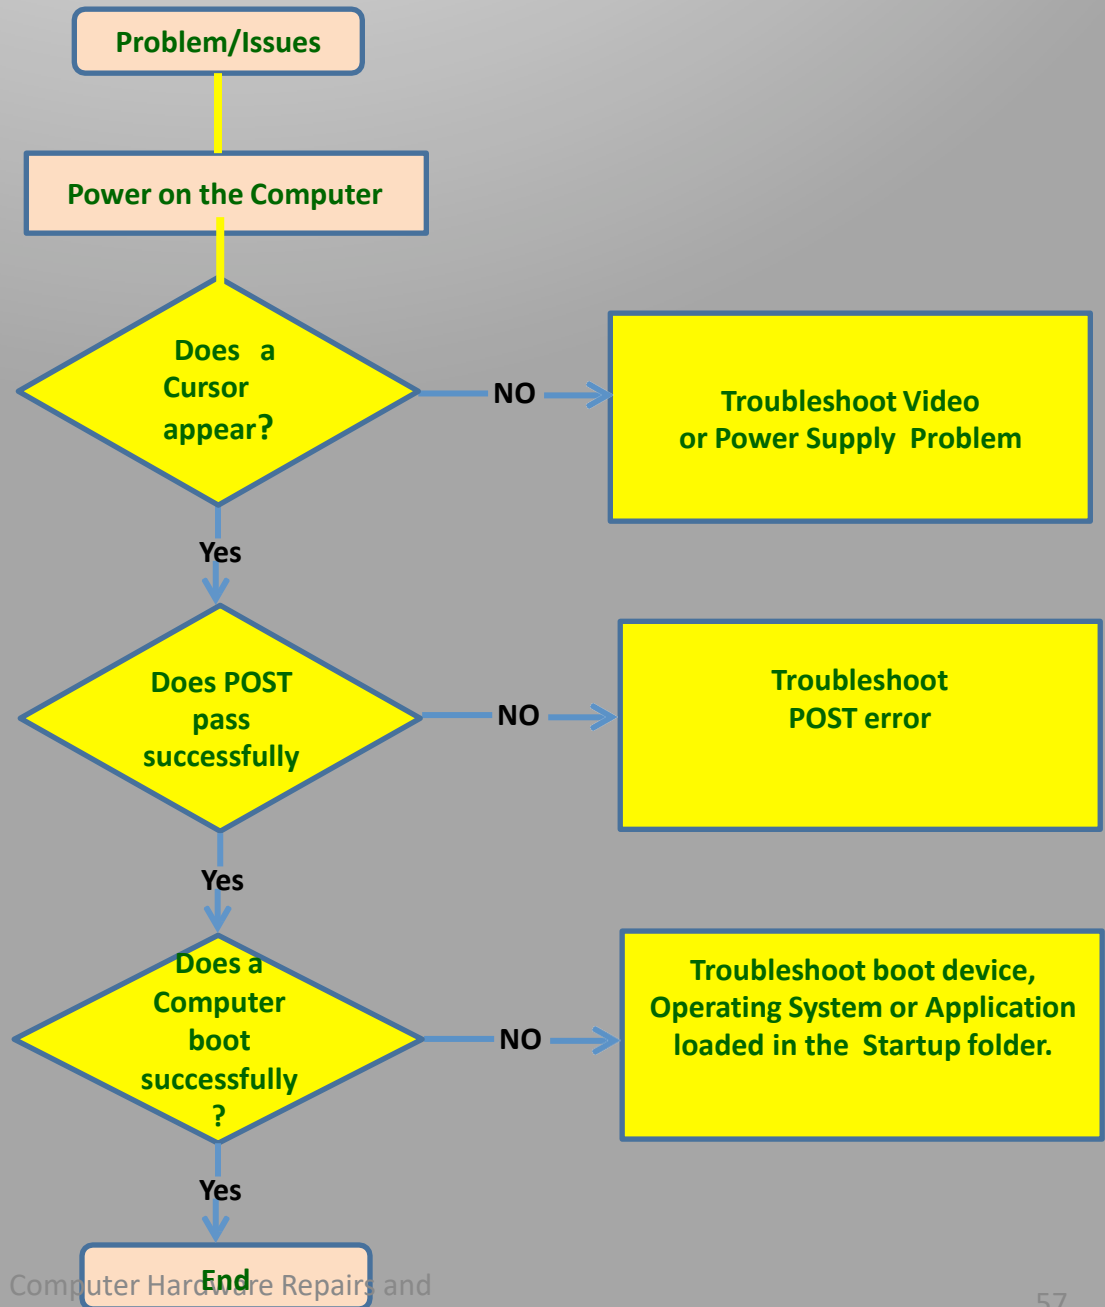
Problem/Issues

Power on the Computer

Does a Cursor appear?

NO

Troubleshoot Video or Power Supply Problem

Yes

Does POST pass successfully

NO

Troubleshoot POST error

Yes

Does a Computer boot successfully ?

NO

Troubleshoot boot device, Operating System or Application loaded in the Startup folder.

Yes

End

Computer Hardware Repairs and

57